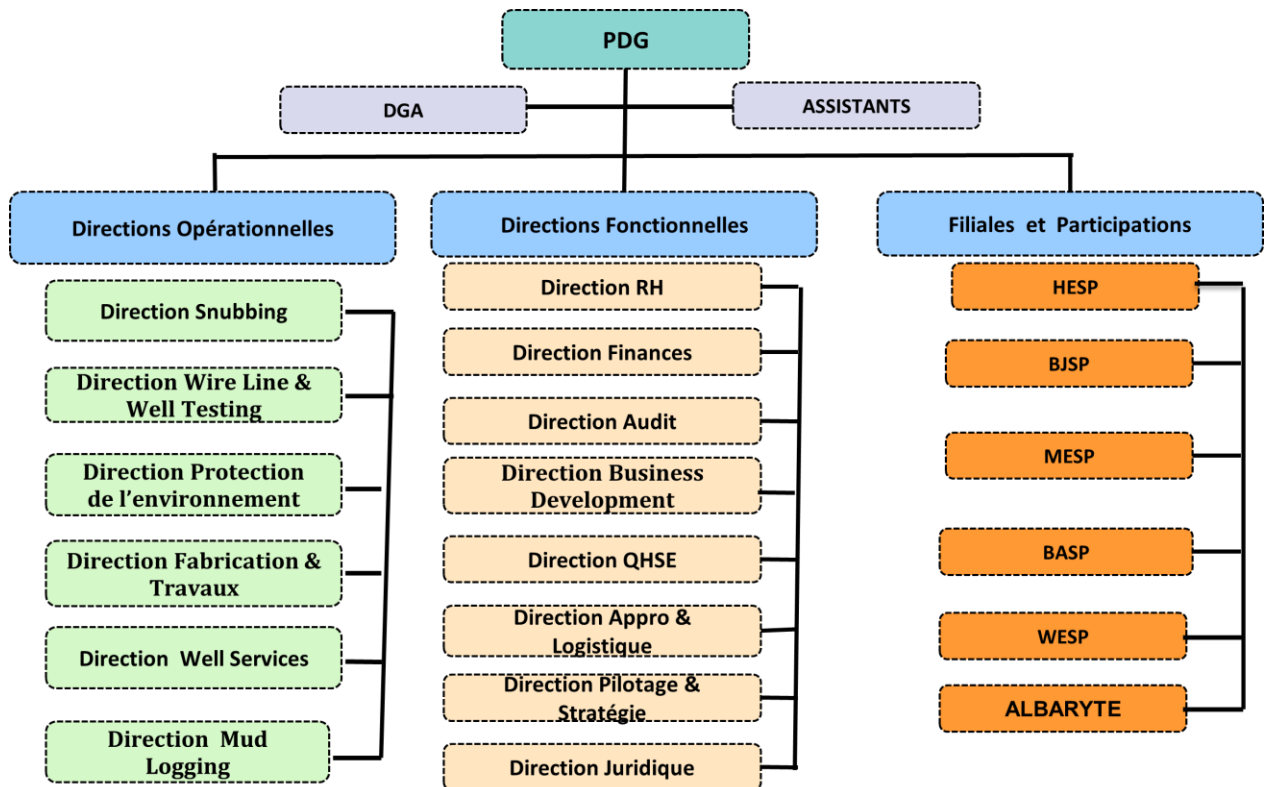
PDG

DGA

ASSISTANTS

Directions Opérationnelles

Direction Snubbing

Direction Wire Line & Well Testing

Direction Protection de l'environnement

Direction Fabrication & Travaux

Direction Well Services

Direction Mud Logging

Directions Fonctionnelles

Direction RH

Direction Finances

Direction Audit

Direction Business Development

Direction QHSE

Direction Appro & Logistique

Direction Pilotage & Stratégie

Direction Juridique

Filiales et Participations

HESP

BJSP

MESP

BASP

WESP

ALBARYTE